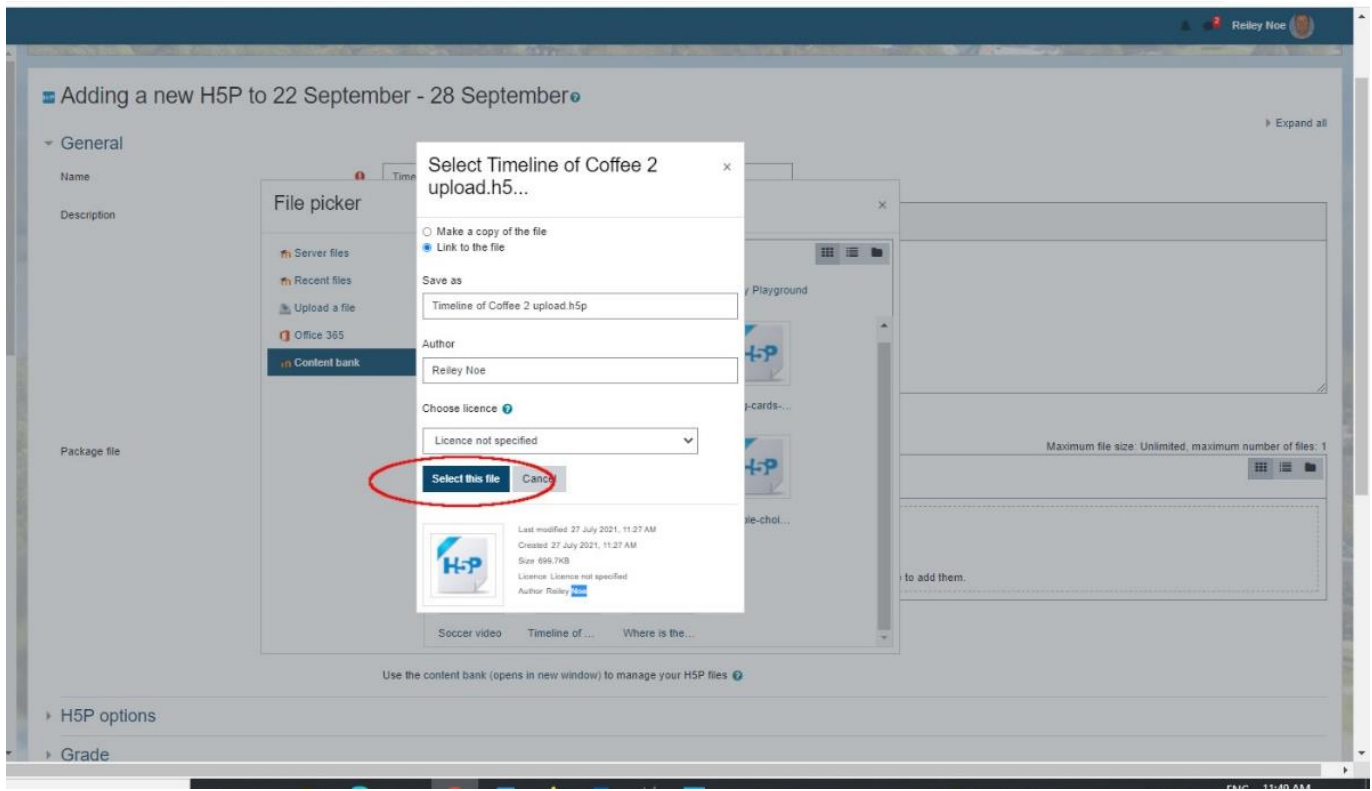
Reiley Noe

Adding a new H5P to 22 September - 28 September

Expand all

General

Name

Time

Description

File picker

Server files

Recent files

Upload a file

Office 365

Content bank

Playground

cards-...

ple-choi...

to add them.

Soccer video Timeline of ... Where is the...

Select Timeline of Coffee 2 upload.h5...

Make a copy of the file

Link to the file

Save as

Timeline of Coffee 2 upload.h5p

Author

Reiley Noe

Choose licence

Licence not specified

Select this file Cancel

Last modified 27 July 2021, 11:27 AM
Created 27 July 2021, 11:27 AM
Size 699.7KB
Licence Licence not specified
Author Reiley Noe

Package file

Maximum file size: Unlimited, maximum number of files: 1

Use the content bank (opens in new window) to manage your H5P files

H5P options

Grade

ENG 11:40 AM